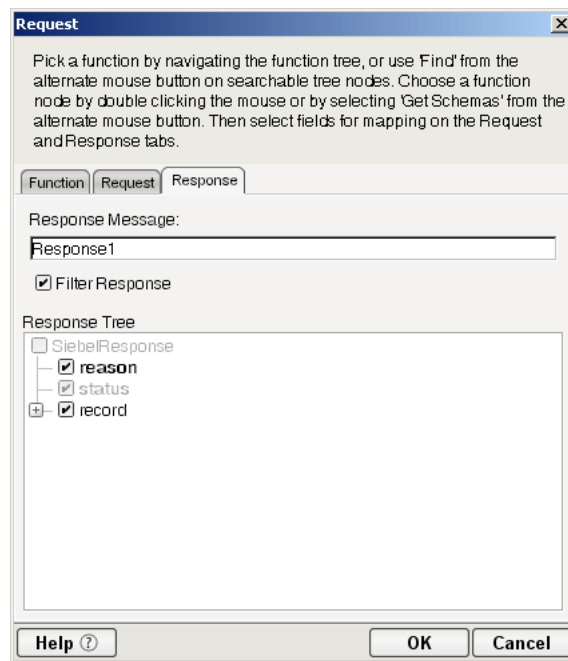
Request

Pick a function by navigating the function tree, or use 'Find' from the alternate mouse button on searchable tree nodes. Choose a function node by double clicking the mouse or by selecting 'Get Schemas' from the alternate mouse button. Then select fields for mapping on the Request and Response tabs.

Function | Request | Response

Response Message:

Response1

☑ Filter Response

Response Tree

SiebelResponse
☑ reason
☑ status
☑ record

Help ⓘ
OK
Cancel